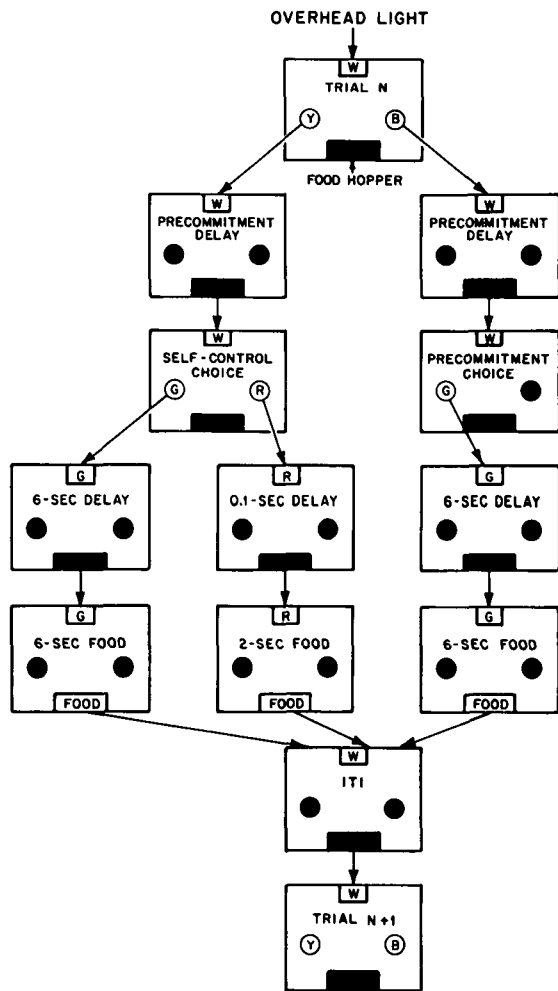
OVERHEAD LIGHT

W
TRIAL N
Y
B
FOOD HOPPER

W
PRECOMMITMENT DELAY

W
PRECOMMITMENT DELAY

W
SELF-CONTROL CHOICE
G
R

W
PRECOMMITMENT CHOICE
G

G
6-SEC DELAY

R
0.1-SEC DELAY

G
6-SEC DELAY

G
6-SEC FOOD
FOOD

R
2-SEC FOOD
FOOD

G
6-SEC FOOD
FOOD

W
ITI

W
TRIAL N+1
Y
B